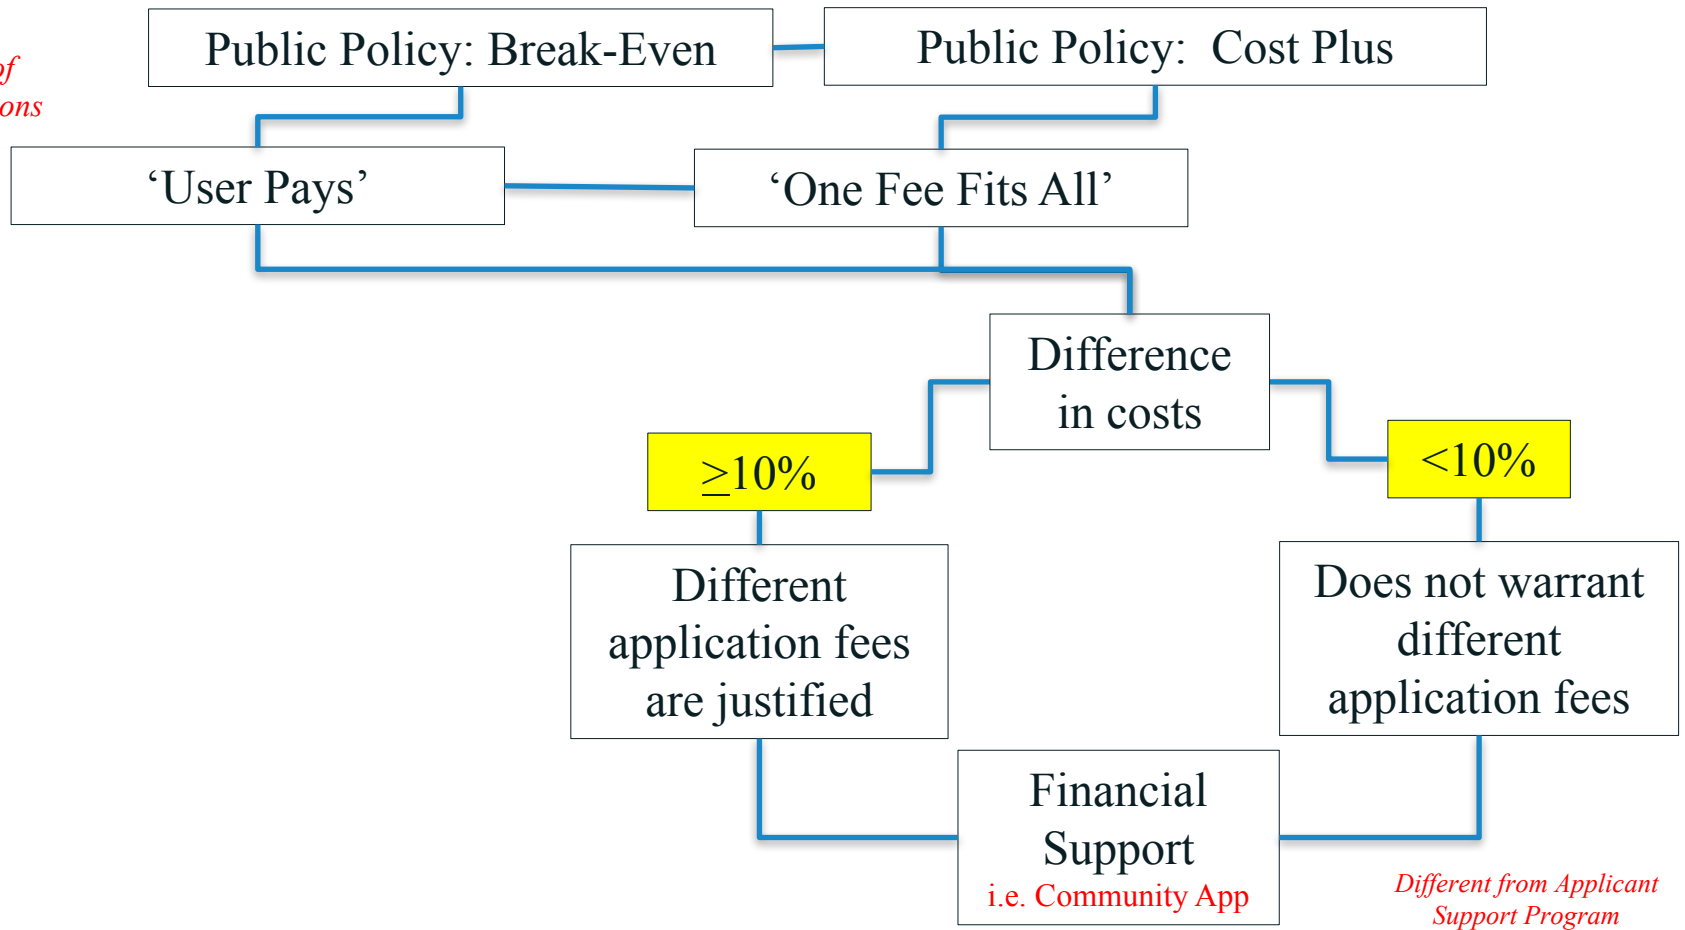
of
ons

Public Policy: Break-Even

Public Policy: Cost Plus

'User Pays'

'One Fee Fits All'

Difference in costs

$\geq$10%

<10%

Different application fees are justified

Does not warrant different application fees

Financial Support
i.e. Community App

Different from Applicant Support Program